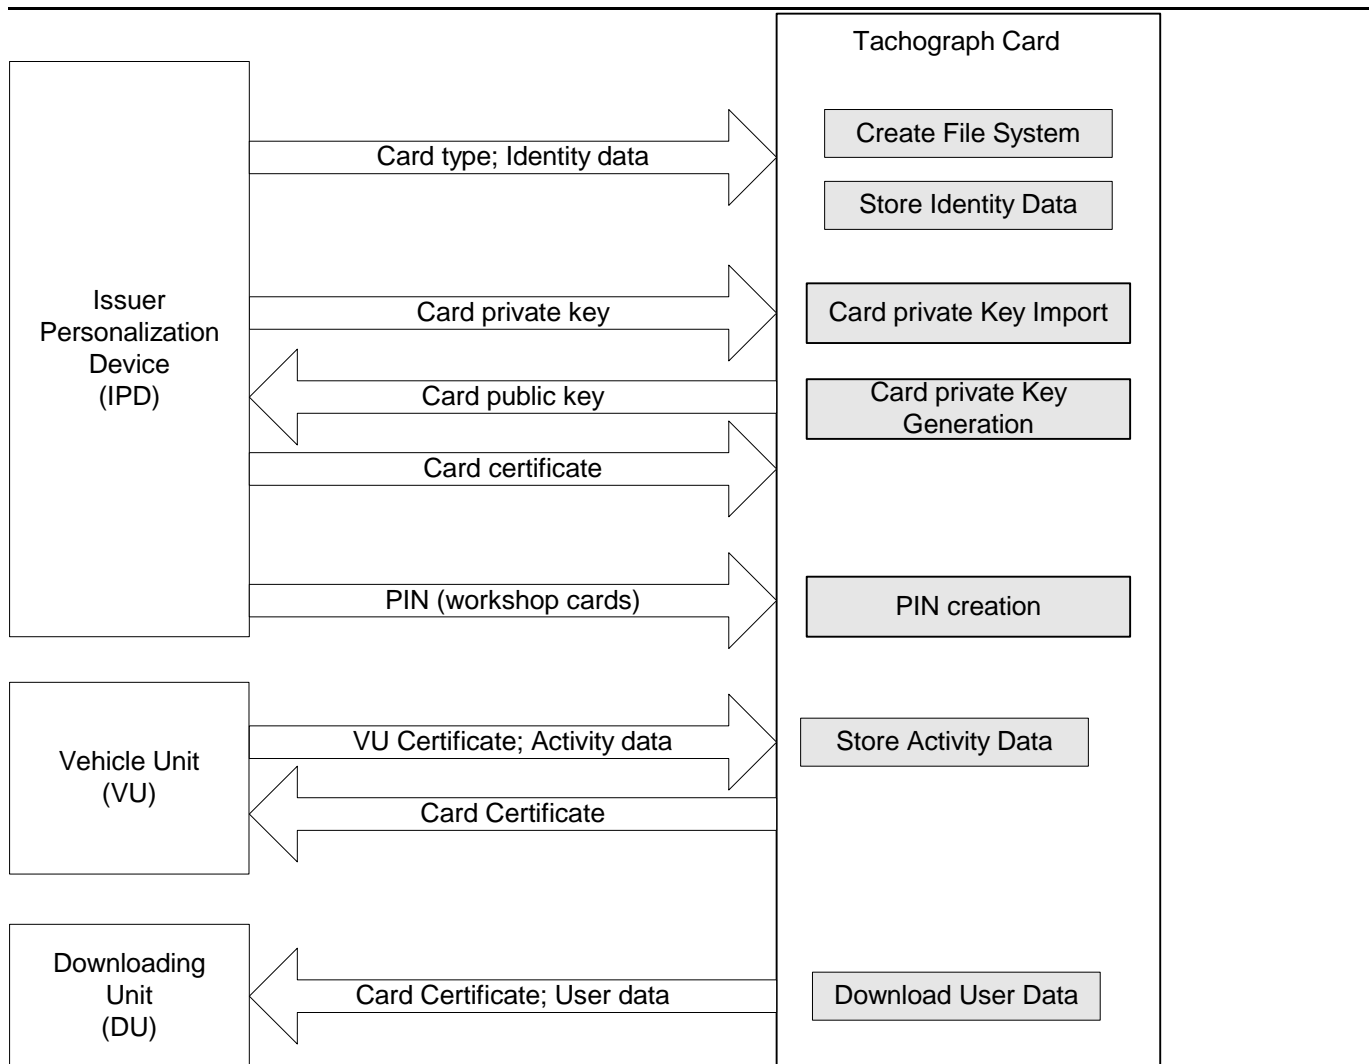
Tachograph Card

Issuer Personalization Device (IPD)

Card type; Identity data

Create File System

Store Identity Data

Card private key

Card private Key Import

Card public key

Card private Key Generation

Card certificate

PIN (workshop cards)

PIN creation

Vehicle Unit (VU)

VU Certificate; Activity data

Store Activity Data

Card Certificate

Downloading Unit (DU)

Card Certificate; User data

Download User Data